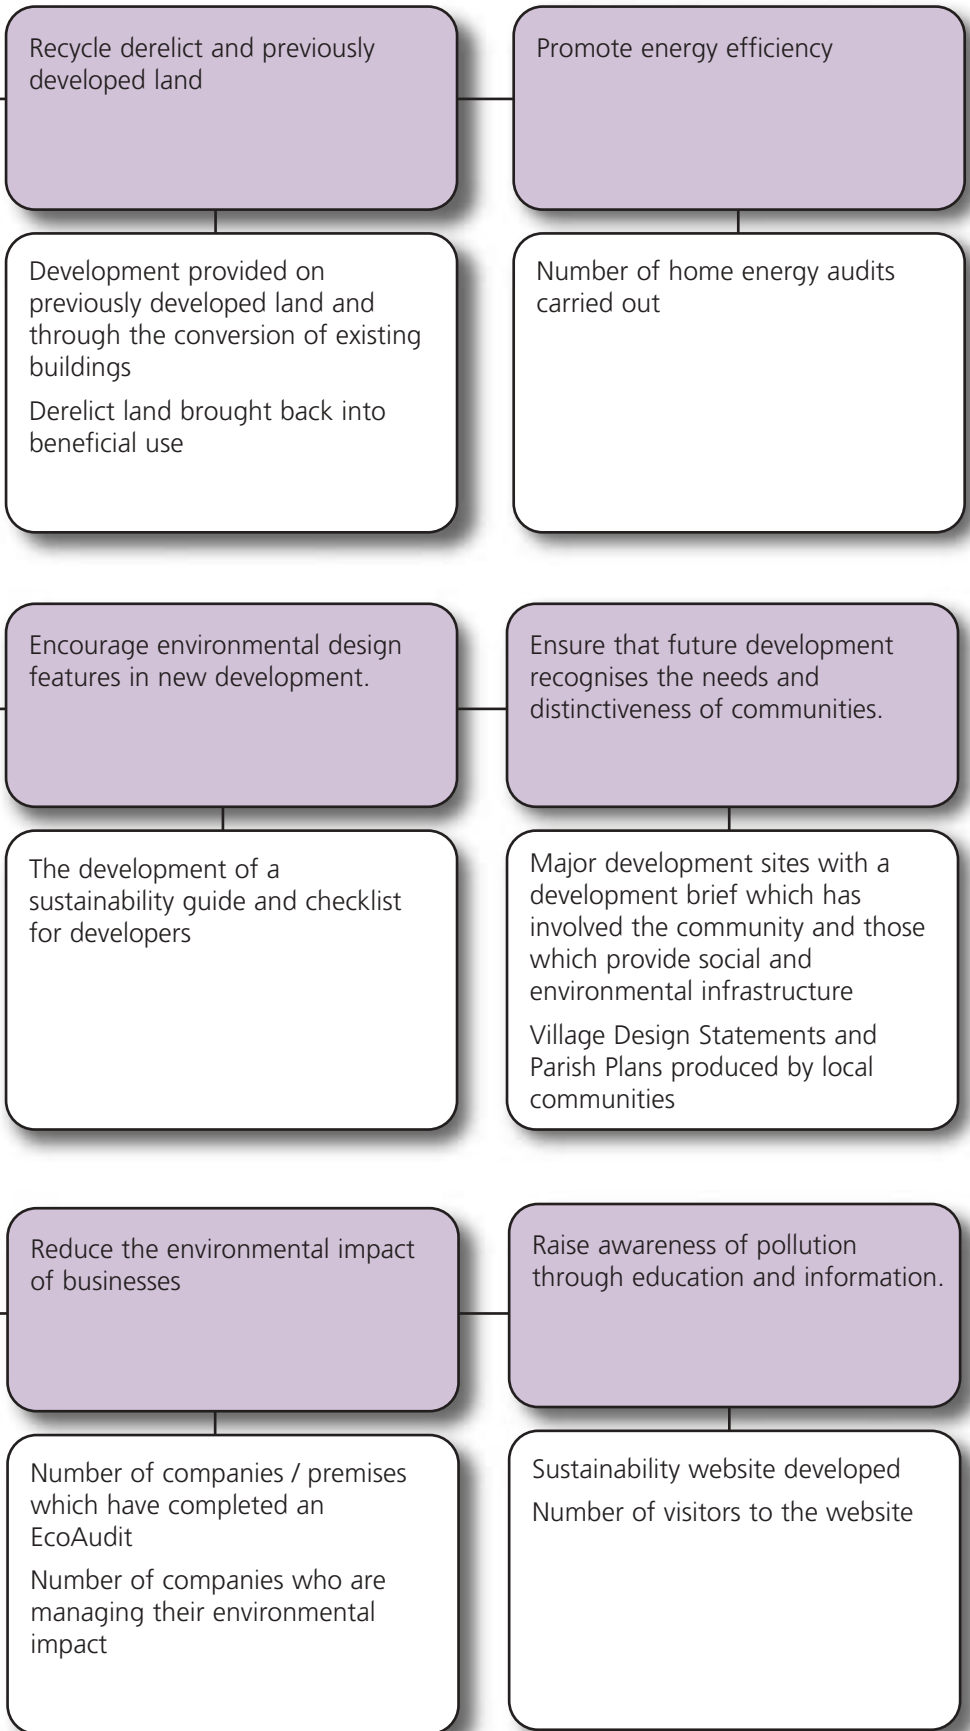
Recycle derelict and previously developed land

Development provided on previously developed land and through the conversion of existing buildings

Derelict land brought back into beneficial use

Promote energy efficiency

Number of home energy audits carried out

Encourage environmental design features in new development.

The development of a sustainability guide and checklist for developers

Ensure that future development recognises the needs and distinctiveness of communities.

Major development sites with a development brief which has involved the community and those which provide social and environmental infrastructure

Village Design Statements and Parish Plans produced by local communities

Reduce the environmental impact of businesses

Number of companies / premises which have completed an EcoAudit

Number of companies who are managing their environmental impact

Raise awareness of pollution through education and information.

Sustainability website developed

Number of visitors to the website